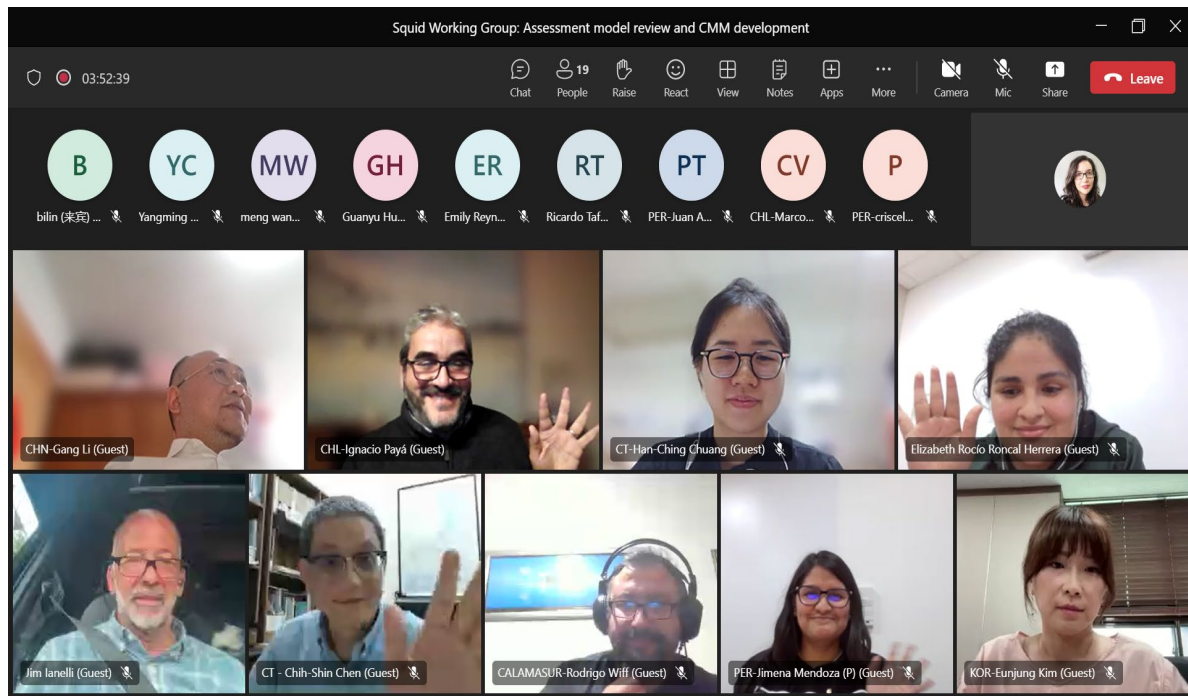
Squid Working Group: Assessment model review and CMM development

03:52:39

Chat
19
People
Raise
React
View
Notes
Apps
More
Camera
Mic
Share
Leave

B
bilin (来宾) ...
YC
Yangming ...
MW
meng wan...
GH
Guanyu Hu...
ER
Emily Reyn...
RT
Ricardo Taf...
PT
PER-Juan A...
CV
CHL-Marco...
P
PER-criscel...

CHN-Gang Li (Guest)
CHL-Ignacio Payá (Guest)
CT-Han-Ching Chuang (Guest)
Elizabeth Rocío Roncal Herrera (Guest)
Jim Ianelli (Guest)
CT - Chih-Shin Chen (Guest)
CALAMASUR-Rodrigo Wiff (Guest)
PER-Jimena Mendoza (P) (Guest)
KOR-Eunjung Kim (Guest)